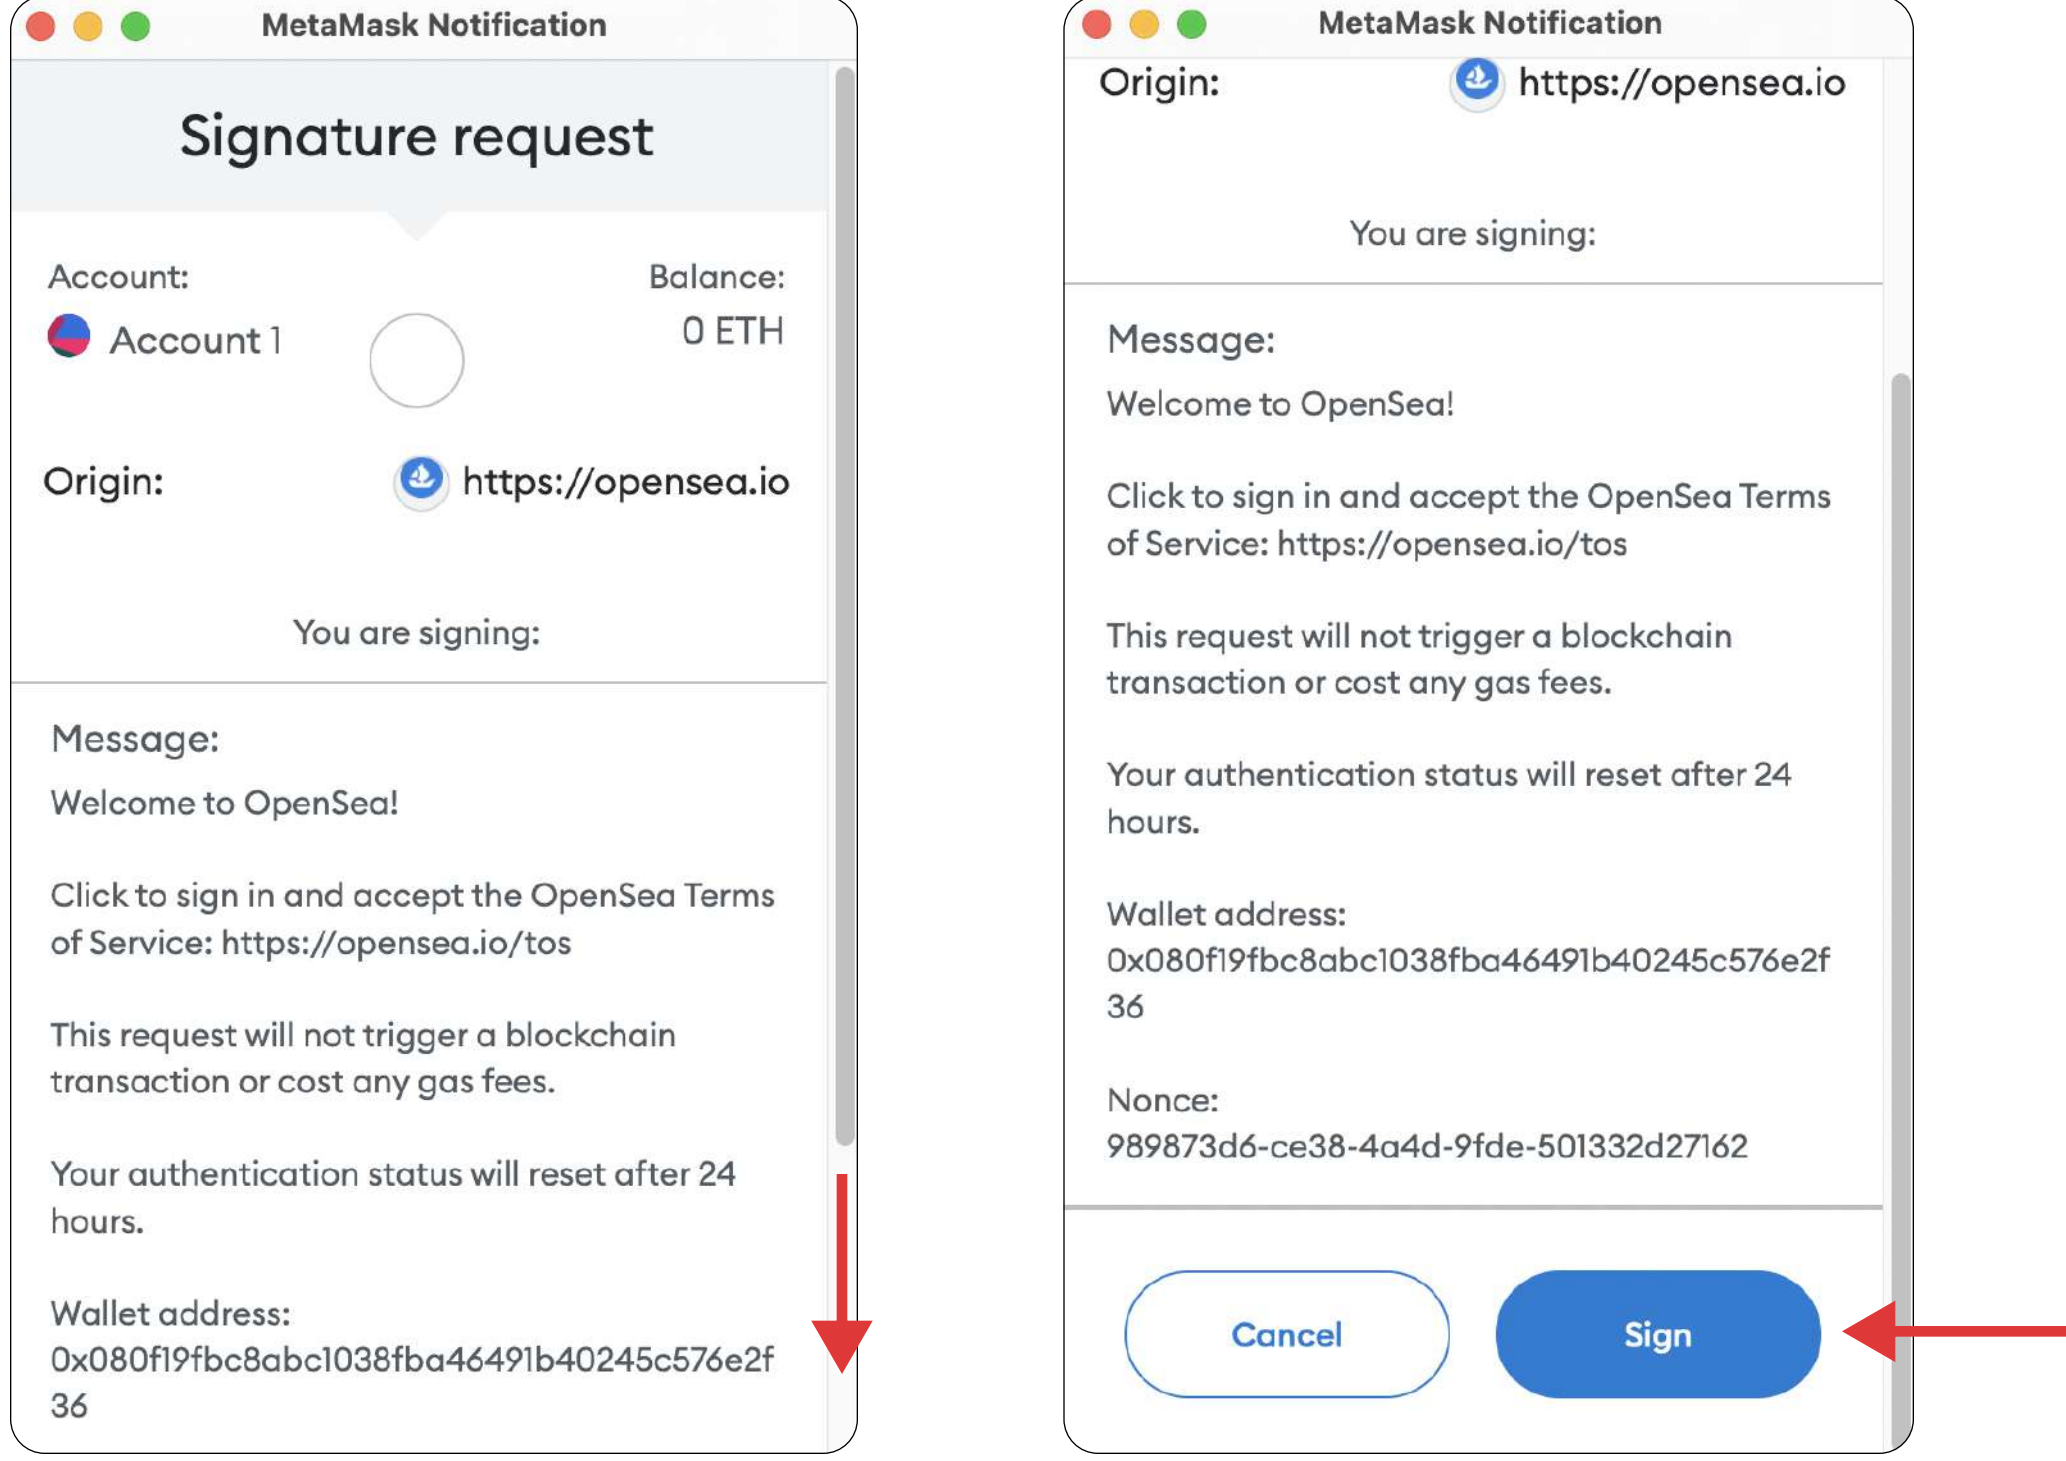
MetaMask Notification

Signature request

Account:
Account 1

Balance:
0 ETH

Origin: https://opensea.io

You are signing:

Message:

Welcome to OpenSea!

Click to sign in and accept the OpenSea Terms of Service: https://opensea.io/tos

This request will not trigger a blockchain transaction or cost any gas fees.

Your authentication status will reset after 24 hours.

Wallet address:
0x080f19fbc8abc1038fba46491b40245c576e2f36

MetaMask Notification

Origin: https://opensea.io

You are signing:

Message:

Welcome to OpenSea!

Click to sign in and accept the OpenSea Terms of Service: https://opensea.io/tos

This request will not trigger a blockchain transaction or cost any gas fees.

Your authentication status will reset after 24 hours.

Wallet address:
0x080f19fbc8abc1038fba46491b40245c576e2f36

Nonce:
989873d6-ce38-4a4d-9fde-501332d27162

Cancel

Sign